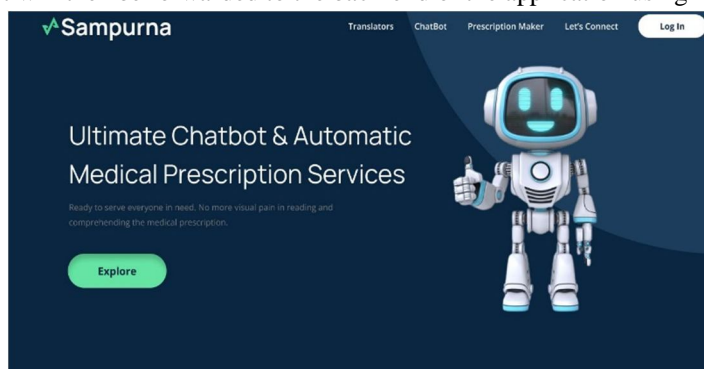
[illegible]

Sampurna

Translators ChatBot Prescription Maker Let's Connect Log In

Ultimate Chatbot & Automatic Medical Prescription Services

Ready to serve everyone in need. No more visual pain in reading and comprehending the medical prescription.

Explore